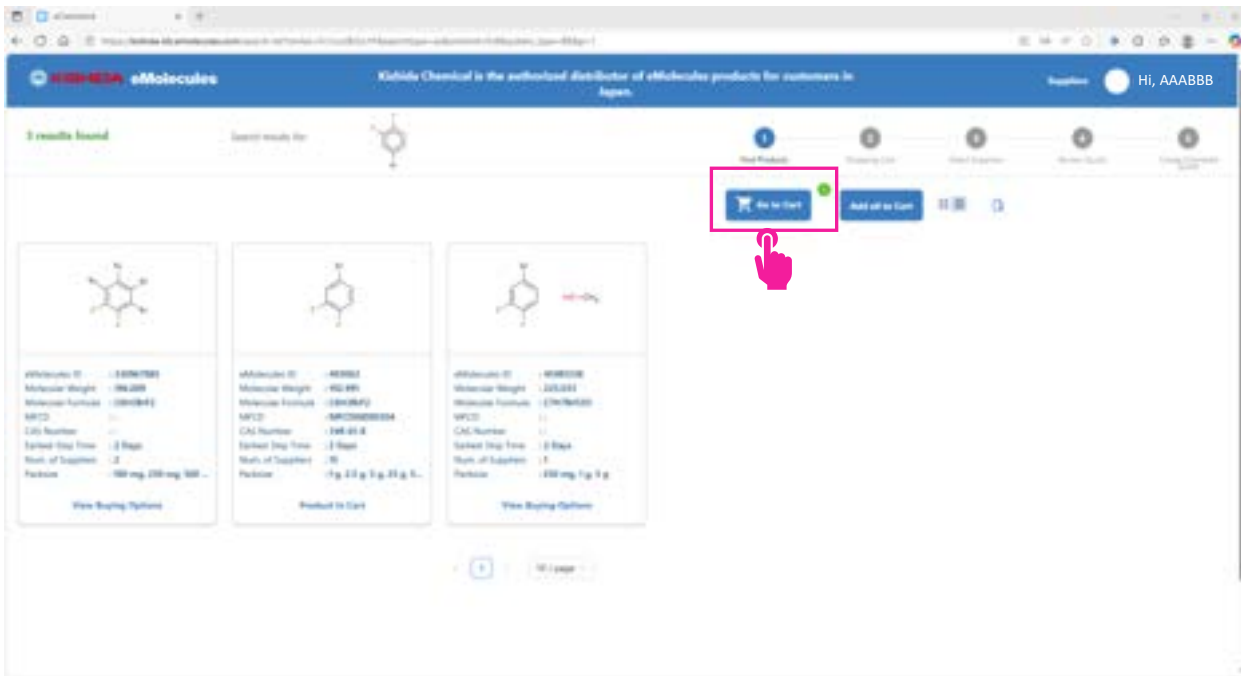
eMolecules

Kishida Chemical is the authorized distributor of eMolecules products for customers in Japan.

Suppliers

Hi, AAABBB

3 results found

Search results for:

1 Find Products

2 Shopping Cart

3 Select Supplier

4 Review Quote

5 Create Formal Quote

Go to Cart

1

Add all to Cart

eMolecules ID : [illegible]
Molecular Weight : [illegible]
Molecular Formula : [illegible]
MFCD : -
CAS Number : -
Earliest Ship Time : 2 Days
Num. of Suppliers : 2
Packsize : 100 mg, 250 mg, 500 ...

View Buying Options

eMolecules ID : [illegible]
Molecular Weight : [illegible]
Molecular Formula : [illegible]
MFCD : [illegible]
CAS Number : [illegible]
Earliest Ship Time : 2 Days
Num. of Suppliers : 15
Packsize : 1 g, 2.5 g, 5 g, 25 g, 5...

Product In Cart

eMolecules ID : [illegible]
Molecular Weight : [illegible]
Molecular Formula : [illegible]
MFCD : -
CAS Number : -
Earliest Ship Time : 2 Days
Num. of Suppliers : 1
Packsize : 250 mg, 1 g, 5 g

View Buying Options

1

10 / page